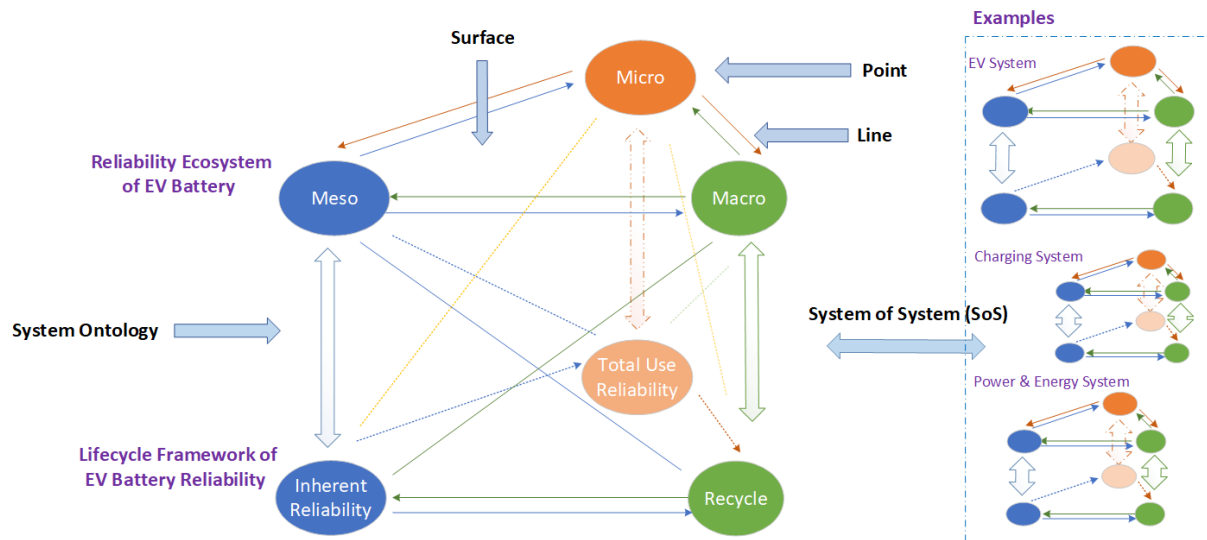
Surface

Micro

Point

Line

Reliability Ecosystem of EV Battery

Meso

Macro

System Ontology

Total Use Reliability

Lifecycle Framework of EV Battery Reliability

Inherent Reliability

Recycle

System of System (SoS)

Examples

EV System

Charging System

Power & Energy System